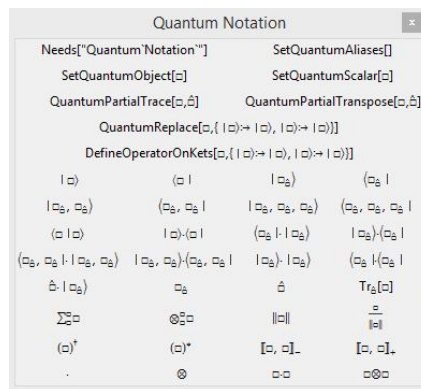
Quantum Notation

x

Needs["Quantum`Notation`"]

SetQuantumAliases[]

SetQuantumObject[□]

SetQuantumScalar[□]

QuantumPartialTrace[□,$\hat{□}$]

QuantumPartialTranspose[□,$\hat{□}$]

QuantumReplace[□,{ |□⟩:→ |□⟩, |□⟩:→ |□⟩}]

DefineOperatorOnKets[□,{ |□⟩:→ |□⟩, |□⟩:→ |□⟩}]

| |
|---|---|---|---|
| $|□⟩$ | $⟨□|$ | $|□_{\hat{□}}⟩$ | $⟨□_{\hat{□}}|$ |
| $|□_{\hat{□}}, □_{\hat{□}}⟩$ | $⟨□_{\hat{□}}, □_{\hat{□}}|$ | $|□_{\hat{□}}, □_{\hat{□}}, □_{\hat{□}}⟩$ | $⟨□_{\hat{□}}, □_{\hat{□}}, □_{\hat{□}}|$ |
| $⟨□|□⟩$ | $|□⟩·⟨□|$ | $⟨□_{\hat{□}}|·|□_{\hat{□}}⟩$ | $|□_{\hat{□}}⟩·⟨□_{\hat{□}}|$ |
| $⟨□_{\hat{□}}, □_{\hat{□}}|·|□_{\hat{□}}, □_{\hat{□}}⟩$ | $|□_{\hat{□}}, □_{\hat{□}}⟩·⟨□_{\hat{□}}, □_{\hat{□}}|$ | $|□_{\hat{□}}⟩·|□_{\hat{□}}⟩$ | $⟨□_{\hat{□}}|·⟨□_{\hat{□}}|$ |
| $\hat{□}·|□_{\hat{□}}⟩$ | $□_{\hat{□}}$ | $\hat{□}$ | $Tr_{\hat{□}}[□]$ |
| $\sum_{□}^{□}□$ | $\otimes_{□}^{□}□$ | $\|□\|$ | $\frac{□}{\|□\|}$ |
| $(□)^{\dagger}$ | $(□)^{*}$ | $[□, □]_{-}$ | $[□, □]_{+}$ |
| · | ⊗ | □·□ | □⊗□ |